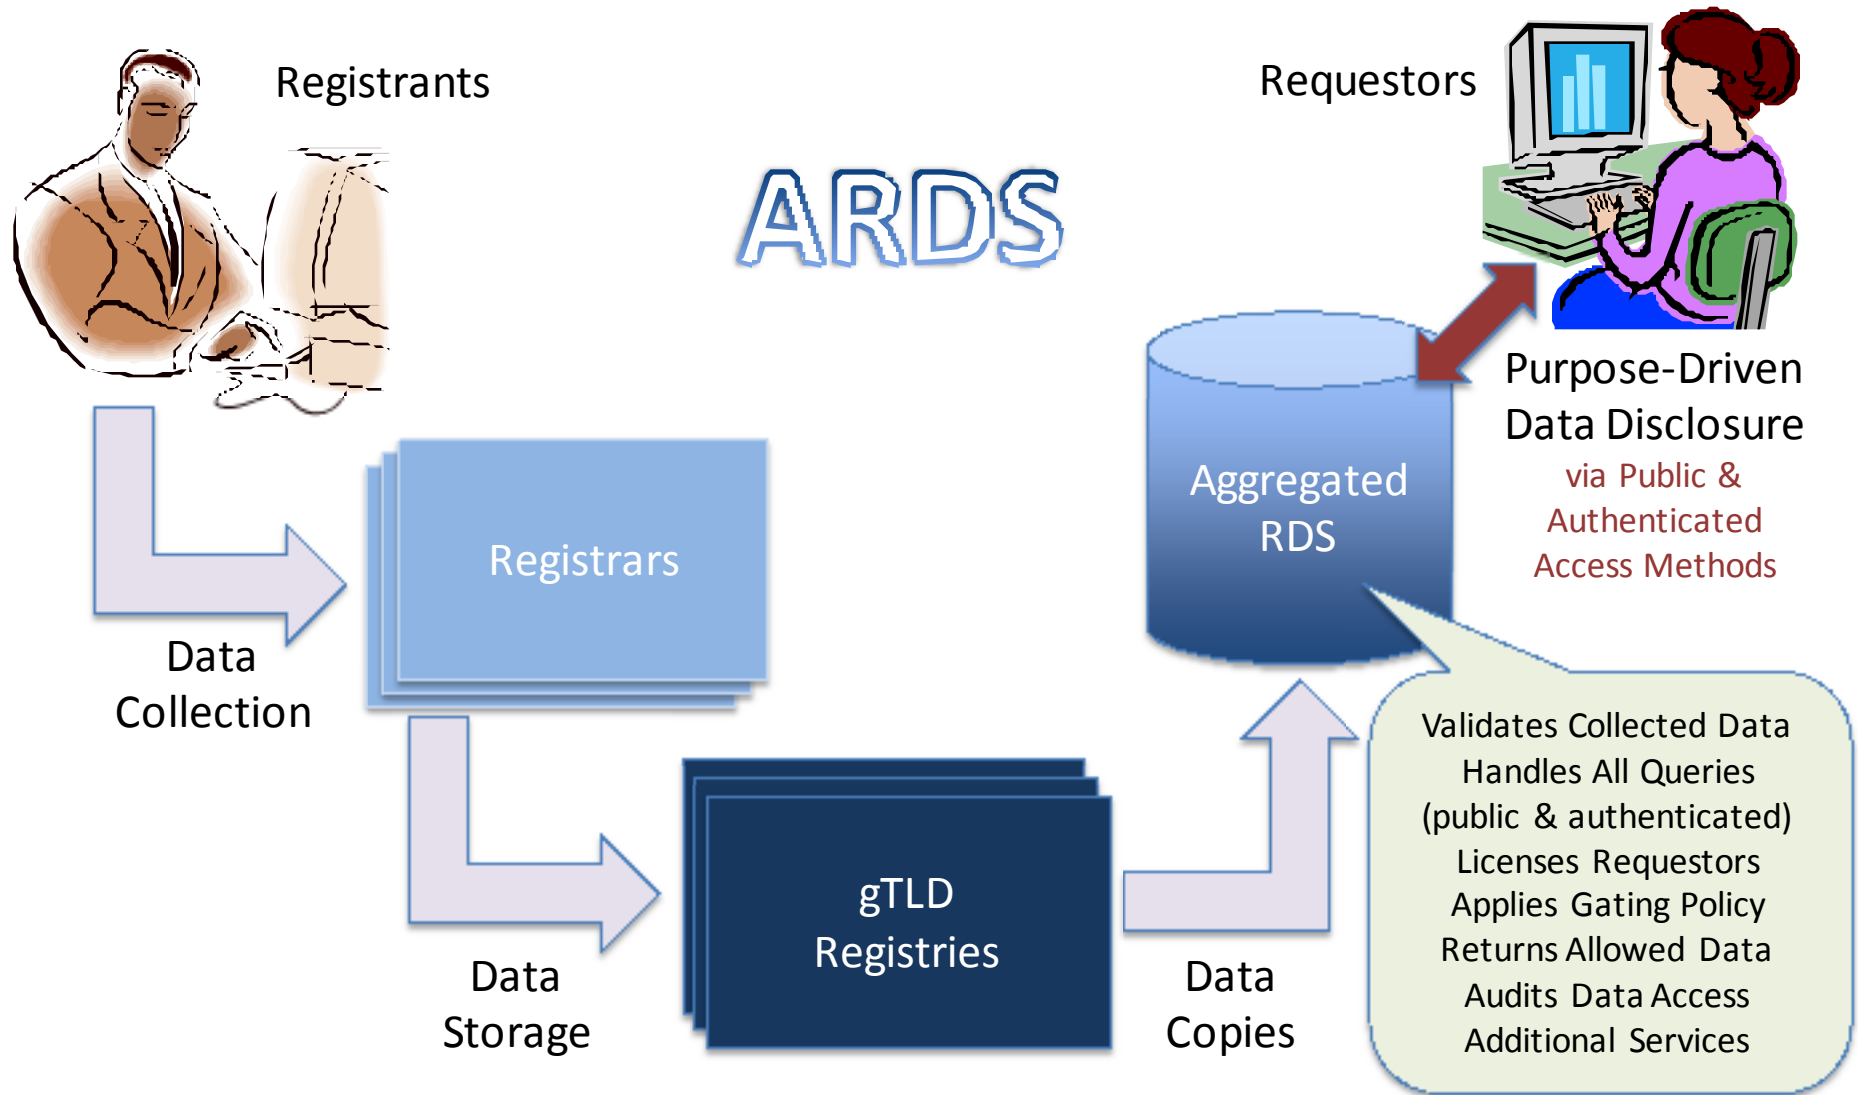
Registrants

ARDS

Requestors

Purpose-Driven Data Disclosure
via Public & Authenticated Access Methods

Aggregated RDS

Registrars

Data Collection

gTLD Registries

Data Storage

Data Copies

Validates Collected Data
Handles All Queries
(public & authenticated)
Licenses Requestors
Applies Gating Policy
Returns Allowed Data
Audits Data Access
Additional Services